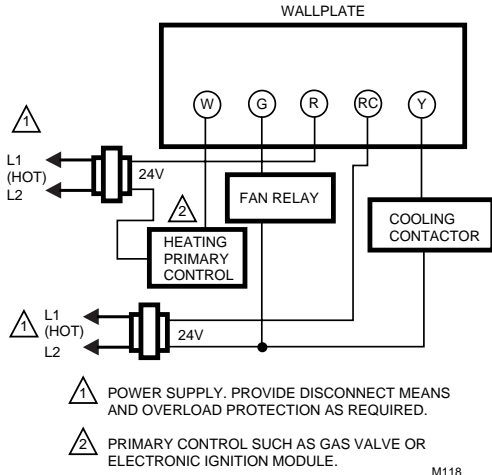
WALLPLATE

W G R RC Y

1

L1 (HOT)

L2

24V

FAN RELAY

2

HEATING PRIMARY CONTROL

COOLING CONTACTOR

1

L1 (HOT)

L2

24V

1 POWER SUPPLY. PROVIDE DISCONNECT MEANS AND OVERLOAD PROTECTION AS REQUIRED.

2 PRIMARY CONTROL SUCH AS GAS VALVE OR ELECTRONIC IGNITION MODULE.

M118